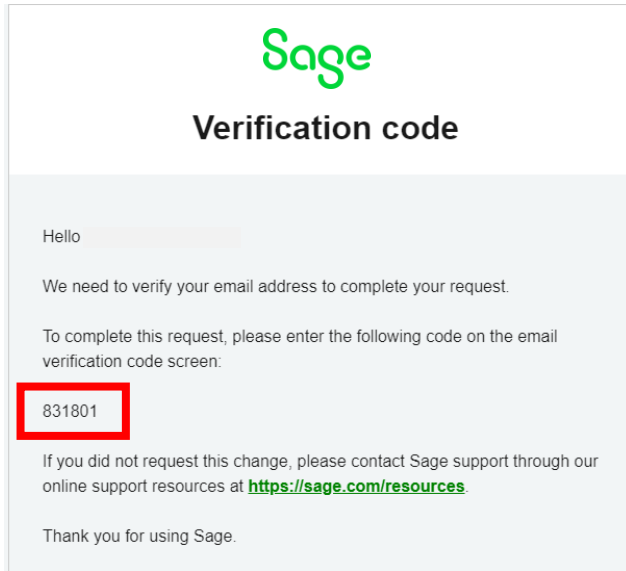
Sage

Verification code

Hello

We need to verify your email address to complete your request.

To complete this request, please enter the following code on the email verification code screen:

831801

If you did not request this change, please contact Sage support through our online support resources at https://sage.com/resources.

Thank you for using Sage.